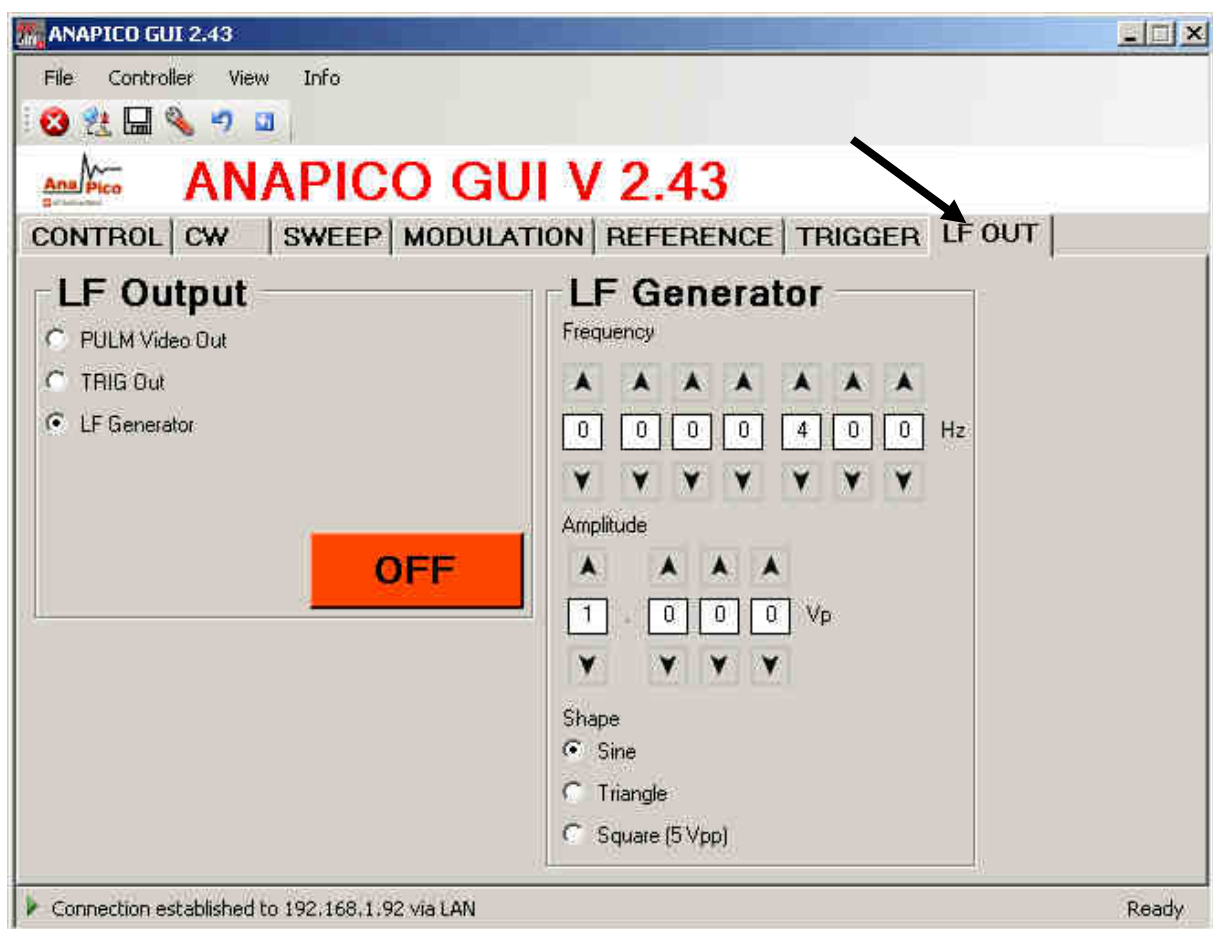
ANAPICO GUI 2.43

File Controller View Info

AnaPico

ANAPICO GUI V 2.43

CONTROL | CW | SWEEP | MODULATION | REFERENCE | TRIGGER | LF OUT

LF Output

PULM Video Out

TRIG Out

LF Generator

OFF

LF Generator

Frequency

0 0 0 0 4 0 0 Hz

Amplitude

1 . 0 0 0 Vp

Shape

Sine

Triangle

Square (5 Vpp)

Connection established to 192.168.1.92 via LAN

Ready